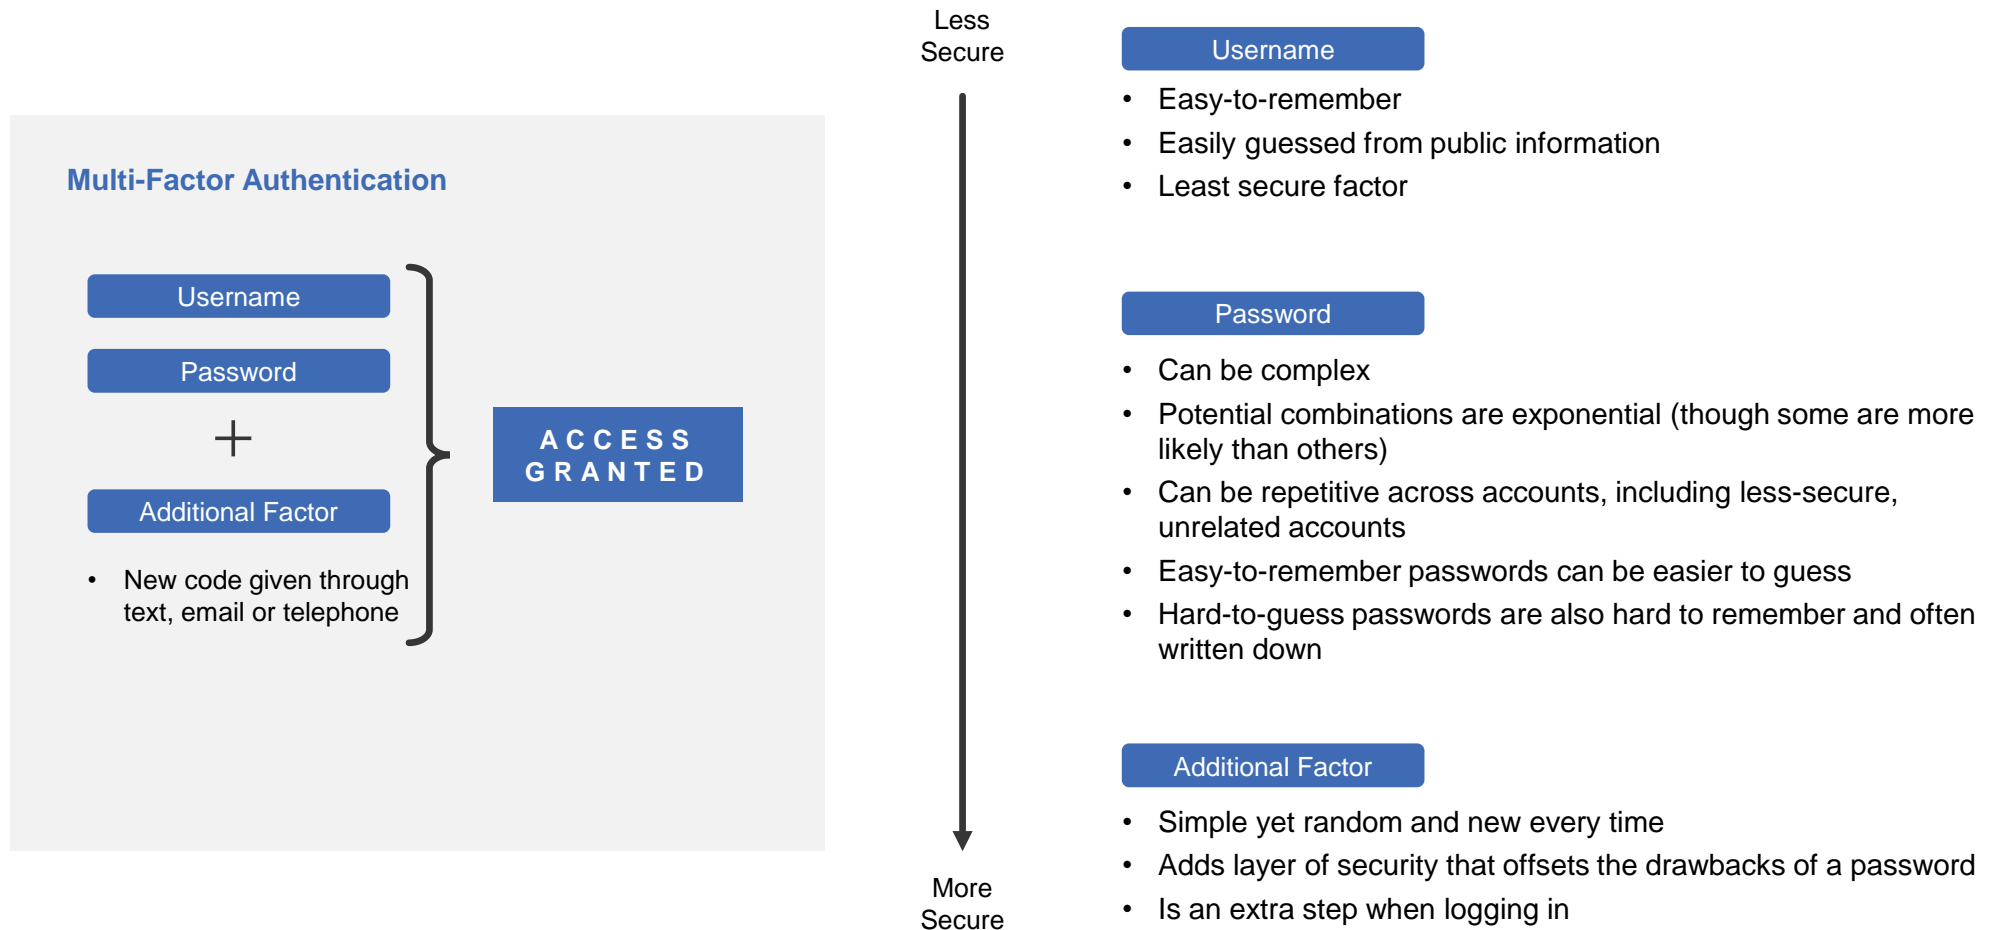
Multi-Factor Authentication

Username

Password

+

Additional Factor

- New code given through text, email or telephone

ACCESS GRANTED

Less Secure

More Secure

Username

- Easy-to-remember
- Easily guessed from public information
- Least secure factor

Password

- Can be complex
- Potential combinations are exponential (though some are more likely than others)
- Can be repetitive across accounts, including less-secure, unrelated accounts
- Easy-to-remember passwords can be easier to guess
- Hard-to-guess passwords are also hard to remember and often written down

Additional Factor

- Simple yet random and new every time
- Adds layer of security that offsets the drawbacks of a password
- Is an extra step when logging in